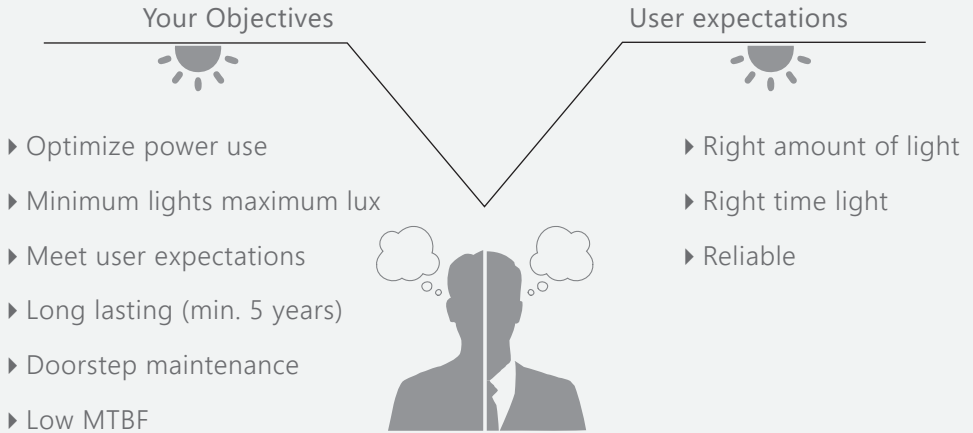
Your Objectives

User expectations

▸ Optimize power use

▸ Minimum lights maximum lux

▸ Meet user expectations

▸ Long lasting (min. 5 years)

▸ Doorstep maintenance

▸ Low MTBF

▸ Right amount of light

▸ Right time light

▸ Reliable